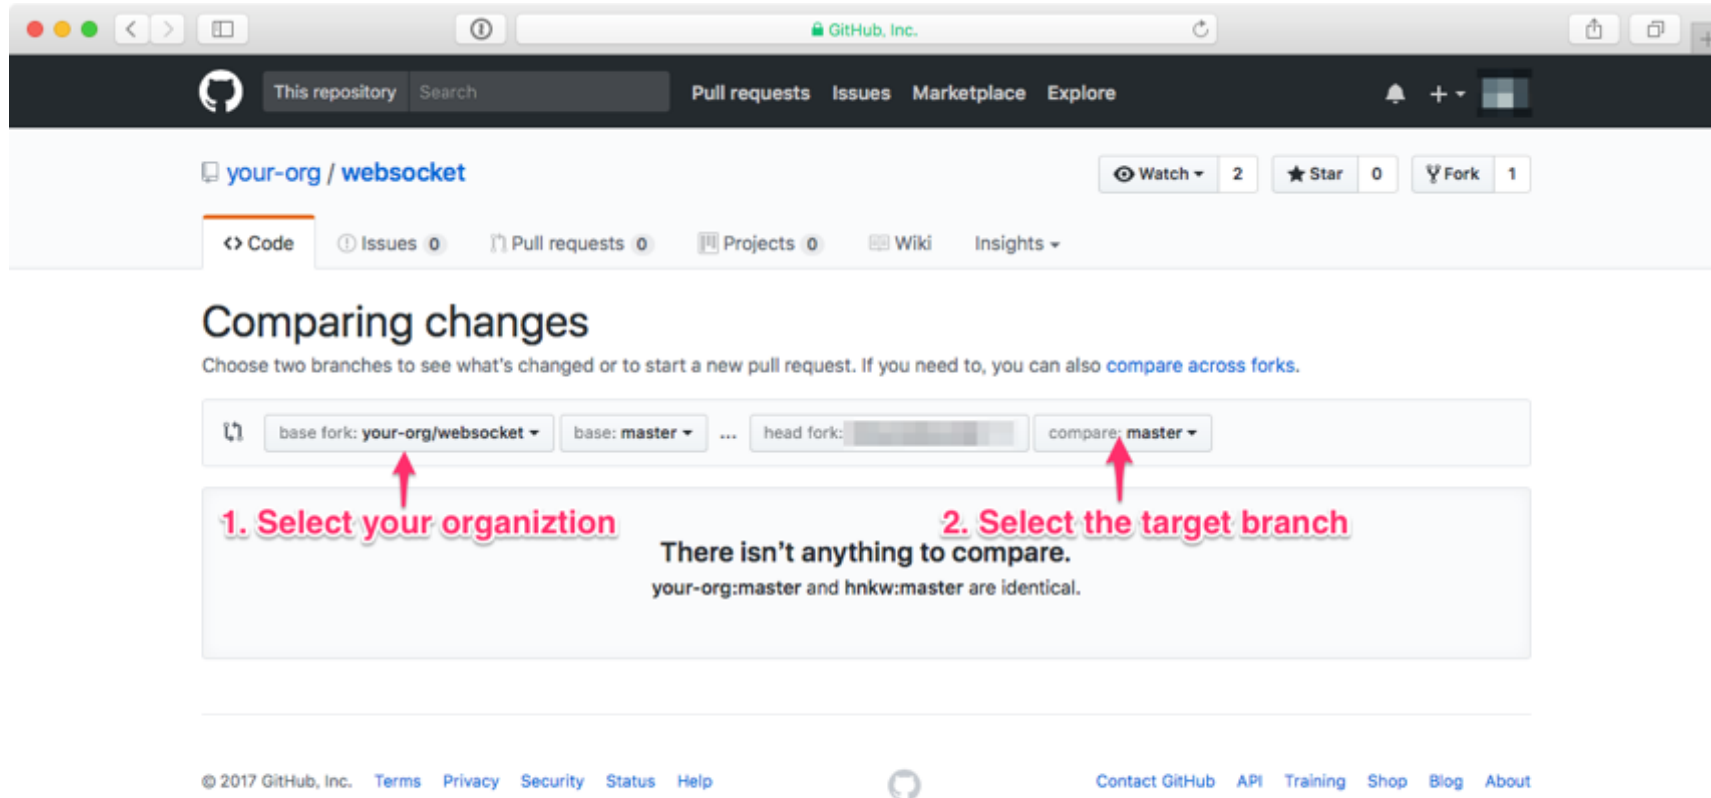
GitHub, Inc.

This repository Search Pull requests Issues Marketplace Explore

your-org / websocket

Watch 2 Star 0 Fork 1

<> Code Issues 0 Pull requests 0 Projects 0 Wiki Insights

Comparing changes

Choose two branches to see what's changed or to start a new pull request. If you need to, you can also compare across forks.

base fork: your-org/websocket base: master ... head fork: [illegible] compare: master

1. Select your organiztion

2. Select the target branch

There isn't anything to compare.

your-org:master and hnkw:master are identical.

© 2017 GitHub, Inc. Terms Privacy Security Status Help

Contact GitHub API Training Shop Blog About